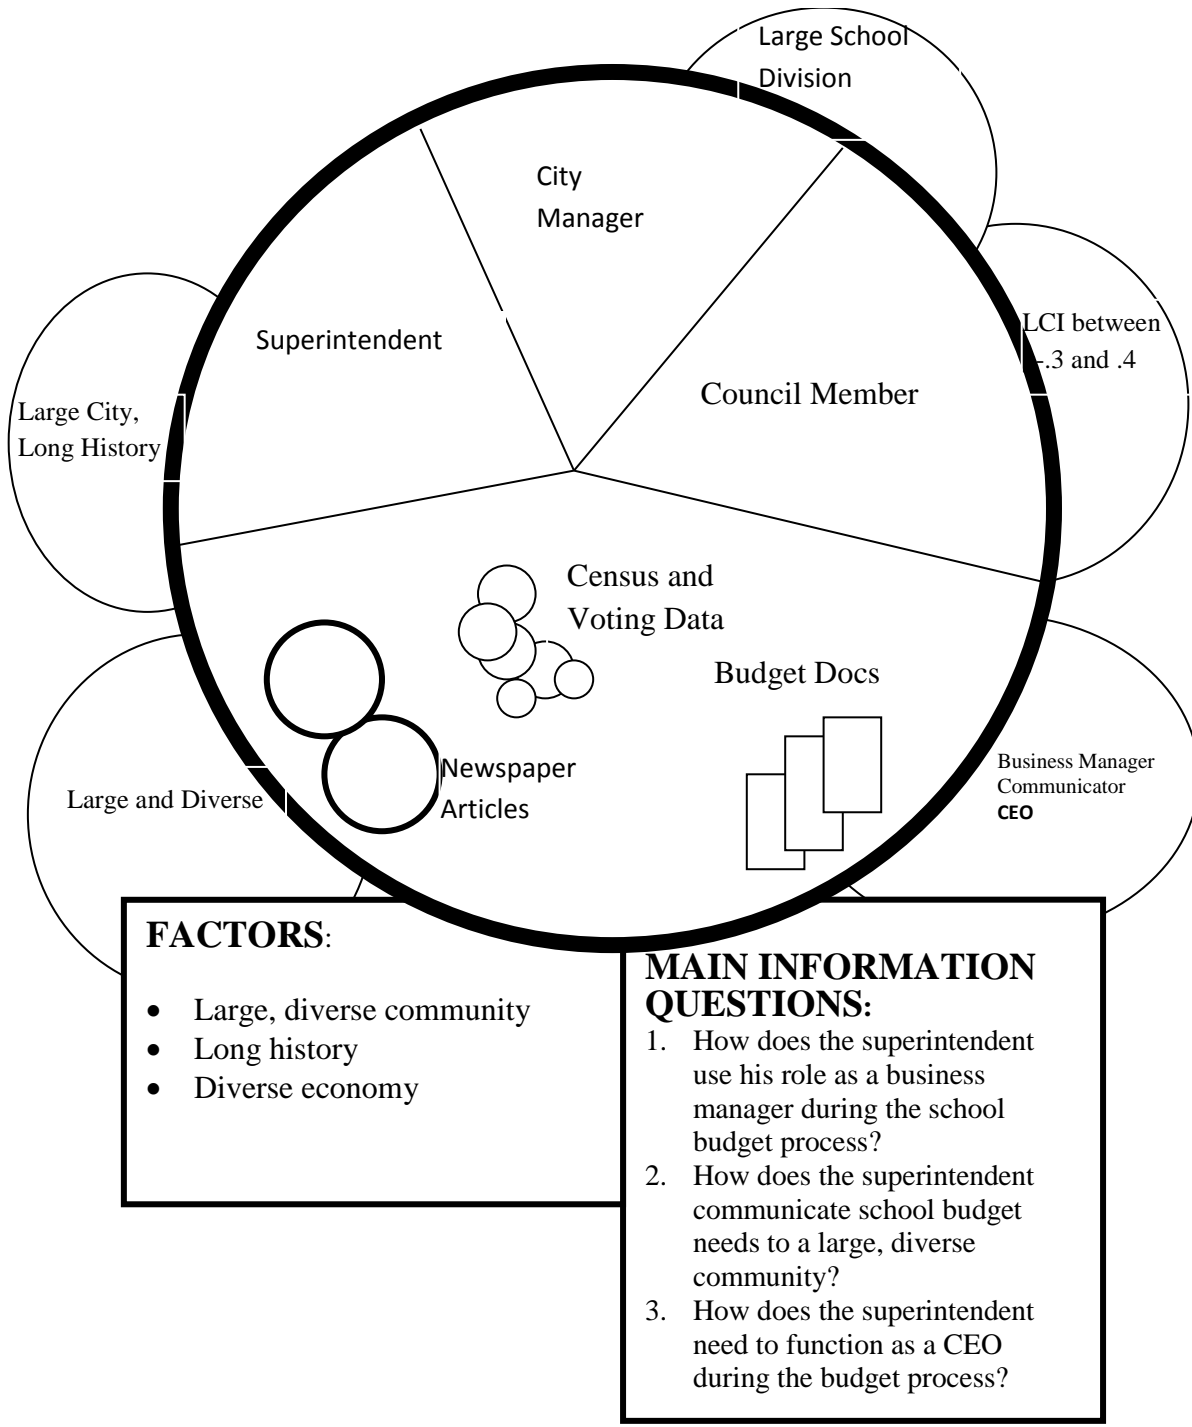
Large School Division

City Manager

Superintendent

Council Member

LCI between .3 and .4

Large City, Long History

Census and Voting Data

Budget Docs

Newspaper Articles

Large and Diverse

Business Manager
Communicator
**CEO**

**FACTORS**:

- Large, diverse community
- Long history
- Diverse economy

**MAIN INFORMATION QUESTIONS:**

1. How does the superintendent use his role as a business manager during the school budget process?
2. How does the superintendent communicate school budget needs to a large, diverse community?
3. How does the superintendent need to function as a CEO during the budget process?